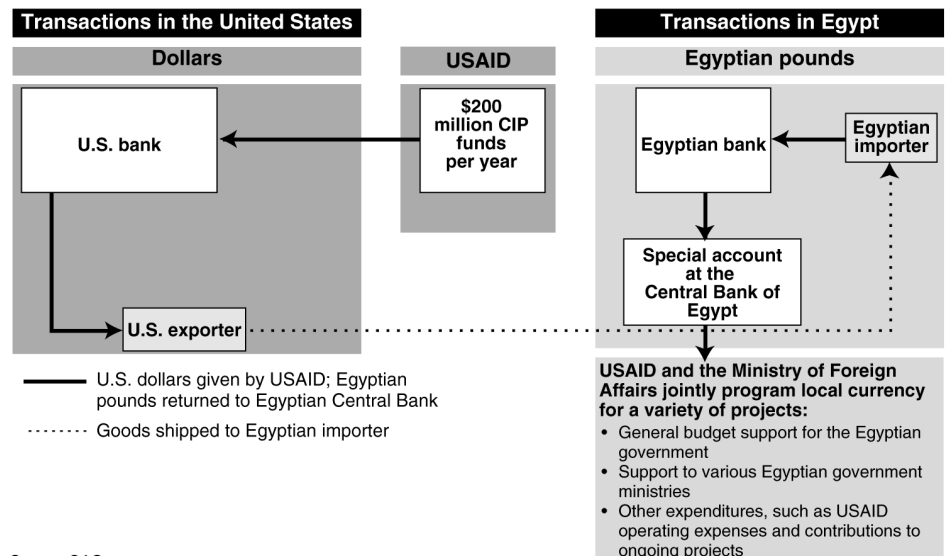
Transactions in the United States

Dollars

USAID

U.S. bank

\$200 million CIP funds per year

U.S. exporter

Transactions in Egypt

Egyptian pounds

Egyptian bank

Egyptian importer

Special account at the Central Bank of Egypt

U.S. dollars given by USAID; Egyptian pounds returned to Egyptian Central Bank

Goods shipped to Egyptian importer

USAID and the Ministry of Foreign Affairs jointly program local currency for a variety of projects:

• General budget support for the Egyptian government
• Support to various Egyptian government ministries
• Other expenditures, such as USAID operating expenses and contributions to ongoing projects

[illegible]